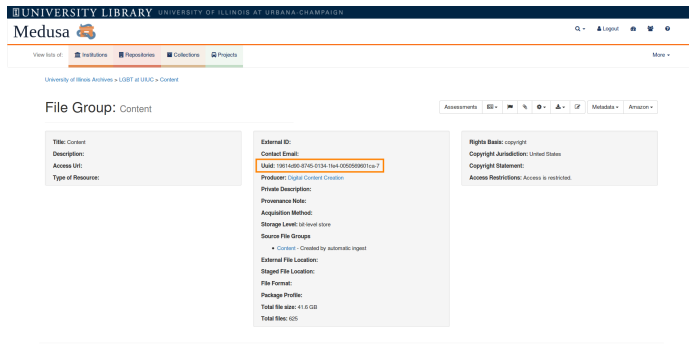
UNIVERSITY LIBRARY UNIVERSITY OF ILLINOIS AT URBANA-CHAMPAIGN

Medusa

Logout

View lists of: Institutions Repositories Collections Projects

More

University of Illinois Archives » LGBT at UIUC » Content

File Group: Content

Assessments Metadata Amazon

Title: Content
Description:
Access Url:
Type of Resource:

External ID:
Contact Email:
Uuid: 19614d90-8745-0134-1fe4-0050569601ca-7
Producer: Digital Content Creation
Private Description:
Provenance Note:
Acquisition Method:
Storage Level: bit-level store
Source File Groups
• Content - Created by automatic ingest
External File Location:
Staged File Location:
File Format:
Package Profile:
Total file size: 41.6 GB
Total files: 625

Rights Basis: copyright
Copyright Jurisdiction: United States
Copyright Statement:
Access Restrictions: Access is restricted.